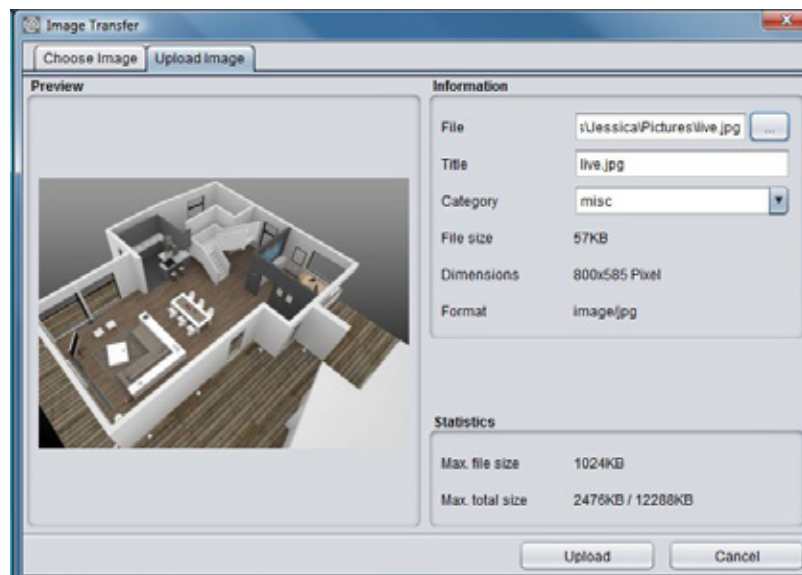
Image Transfer

Choose Image
Upload Image

Preview

Information

File
s\Jessica\Pictures\live.jpg
...

Title
live.jpg

Category
misc

File size
57KB

Dimensions
800x585 Pixel

Format
image/jpg

Statistics

Max. file size
1024KB

Max. total size
2476KB / 12288KB

Upload
Cancel